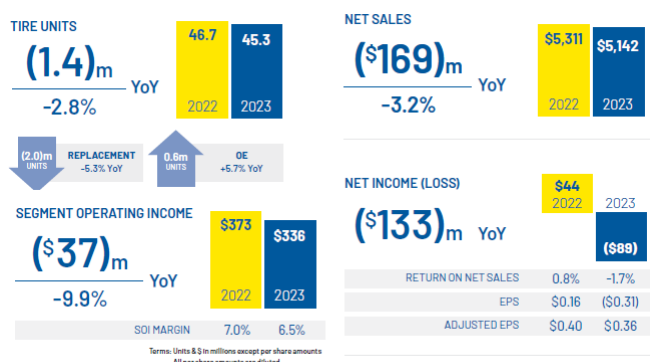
TIRE UNITS

(1.4)m YoY

-2.8%

46.7 45.3

2022 2023

(2.0)m UNITS REPLACEMENT -5.3% YoY

0.6m UNITS OE +5.7% YoY

SEGMENT OPERATING INCOME

($37)m YoY

-9.9%

$373 $336

2022 2023

| SOI MARGIN | 7.0% | 6.5% |
|---|---|---|

Terms: Units & $ in millions except per share amounts
All per share amounts are diluted

NET SALES

($169)m YoY

-3.2%

$5,311 $5,142

2022 2023

NET INCOME (LOSS)

($133)m YoY

$44 2022

2023 ($89)

| RETURN ON NET SALES | 0.8% | -1.7% |
|---|---|---|
| EPS | $0.16 | ($0.31) |
| ADJUSTED EPS | $0.40 | $0.36 |